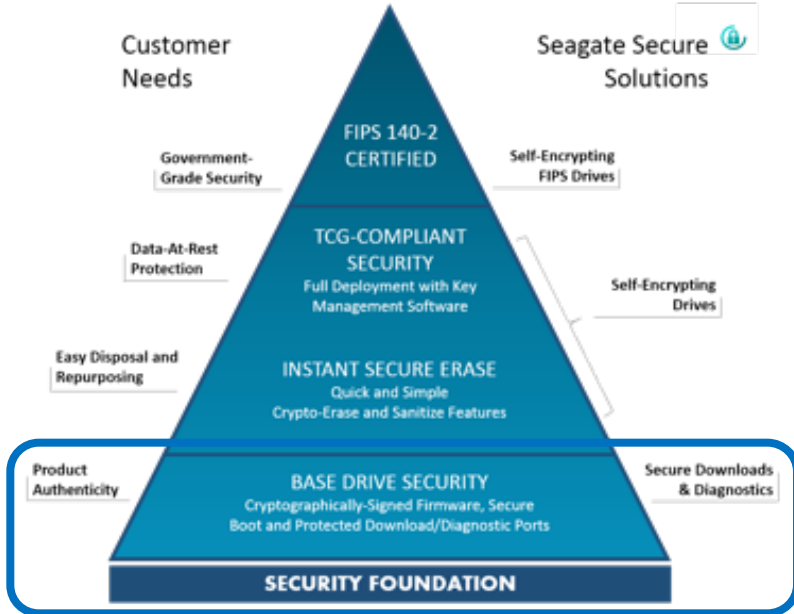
Customer Needs

Seagate Secure Solutions

FIPS 140-2 CERTIFIED

Government-Grade Security

Self-Encrypting FIPS Drives

TCG-COMPLIANT SECURITY
Full Deployment with Key Management Software

Data-At-Rest Protection

Self-Encrypting Drives

INSTANT SECURE ERASE
Quick and Simple Crypto-Erase and Sanitize Features

Easy Disposal and Repurposing

BASE DRIVE SECURITY
Cryptographically-Signed Firmware, Secure Boot and Protected Download/Diagnostic Ports

Product Authenticity

Secure Downloads & Diagnostics

SECURITY FOUNDATION